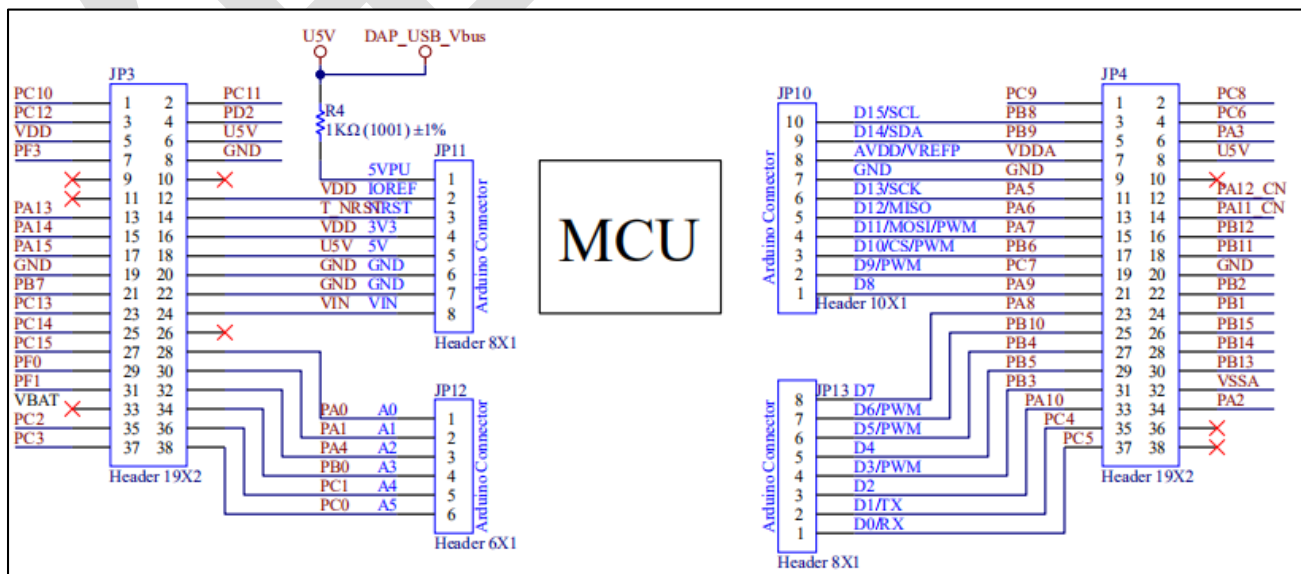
U5V DAP_USB_Vbus

JP3
PC10 1 2 PC11
PC12 3 4 PD2
VDD 5 6 U5V
PF3 7 8 GND
9 10
11 12
PA13 13 14
PA14 15 16
PA15 17 18
GND 19 20
PB7 21 22
PC13 23 24
PC14 25 26
PC15 27 28
PF0 29 30
PF1 31 32
VBAT 33 34
PC2 35 36
PC3 37 38
Header 19X2

R4
1KΩ (1001) ±1%

JP11
5VPU 1
VDD IOREF 2
T_NRST NRST 3
VDD 3V3 4
U5V 5V 5
GND GND 6
GND GND 7
VIN VIN 8
Arduino Connector
Header 8X1

JP12
PA0 A0 1
PA1 A1 2
PA4 A2 3
PB0 A3 4
PC1 A4 5
PC0 A5 6
Arduino Connector
Header 6X1

MCU

JP10
10 D15/SCL PB8
9 D14/SDA PB9
8 AVDD/VREFP VDDA
7 GND GND
6 D13/SCK PA5
5 D12/MISO PA6
4 D11/MOSI/PWM PA7
3 D10/CS/PWM PB6
2 D9/PWM PC7
1 D8 PA9
Arduino Connector
Header 10X1

JP13 D7
8 PA8
7 D6/PWM PB10
6 D5/PWM PB4
5 D4 PB5
4 D3/PWM PB3
3 D2 PA10
2 D1/TX PC4
1 D0/RX PC5
Arduino Connector
Header 8X1

JP4
PC9 1 2 PC8
PB8 3 4 PC6
PB9 5 6 PA3
VDDA 7 8 U5V
GND 9 10 PA12_CN
PA5 11 12 PA11_CN
PA6 13 14 PB12
PA7 15 16 PB11
PB6 17 18 GND
PC7 19 20 PB2
PA9 21 22 PB1
PA8 23 24 PB15
PB10 25 26 PB14
PB4 27 28 PB13
PB5 29 30 VSSA
PB3 31 32 PA2
PA10 33 34
PC4 35 36
PC5 37 38
Header 19X2